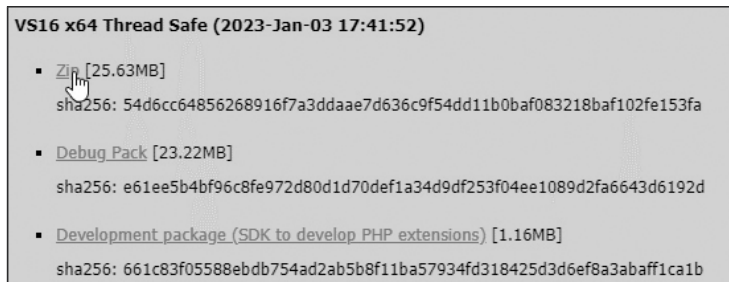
VS16 x64 Thread Safe (2023-Jan-03 17:41:52)

- Zip [25.63MB]

sha256: 54d6cc64856268916f7a3ddaae7d636c9f54dd11b0baf083218baf102fe153fa

- Debug Pack [23.22MB]

sha256: e61ee5b4bf96c8fe972d80d1d70def1a34d9df253f04ee1089d2fa6643d6192d

- Development package (SDK to develop PHP extensions) [1.16MB]

sha256: 661c83f05588ebdb754ad2ab5b8f11ba57934fd318425d3d6ef8a3abaff1ca1b